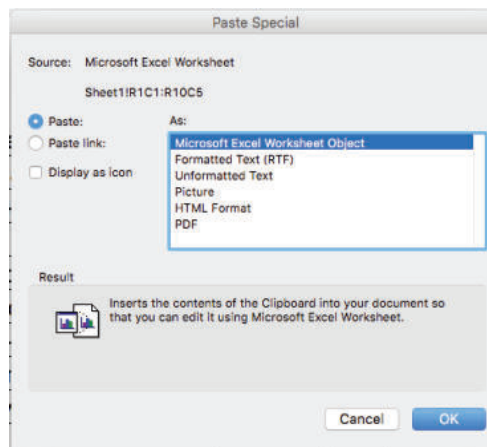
Paste Special

Source: Microsoft Excel Worksheet

Sheet1!R1C1:R10C5

Paste:

Paste link:

Display as icon

As:

Microsoft Excel Worksheet Object
Formatted Text (RTF)
Unformatted Text
Picture
HTML Format
PDF

Result

Inserts the contents of the Clipboard into your document so that you can edit it using Microsoft Excel Worksheet.

Cancel

OK